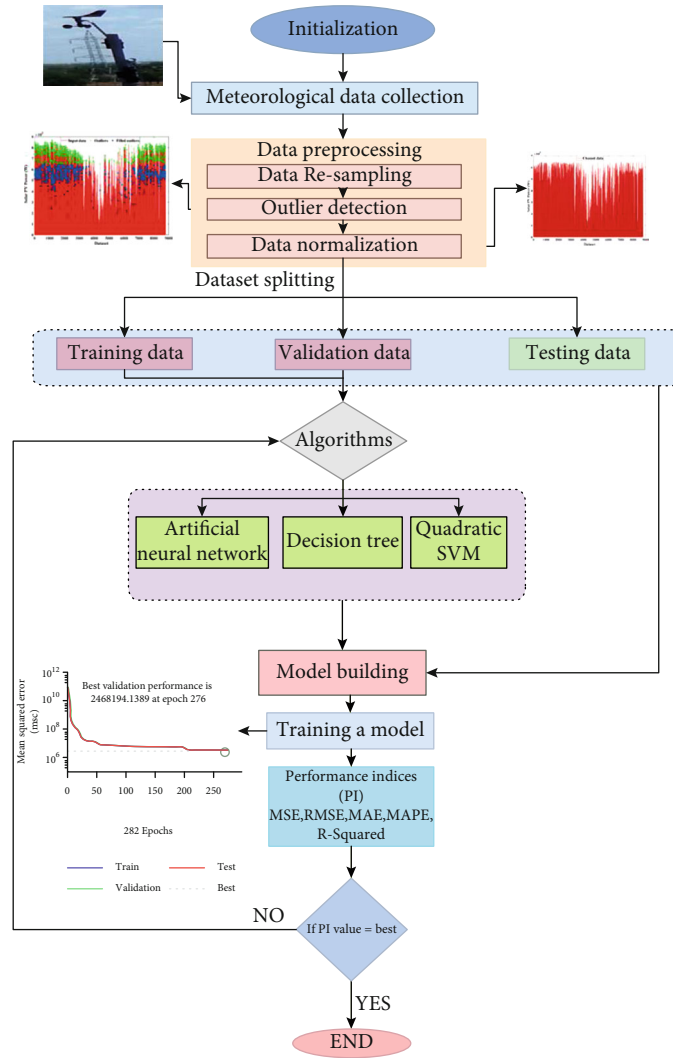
Initialization

Meteorological data collection

Data preprocessing

Data Re-sampling

Outlier detection

Data normalization

Dataset splitting

Training data

Validation data

Testing data

Algorithms

Artificial neural network

Decision tree

Quadratic SVM

Model building

Best validation performance is 2468194.1389 at epoch 276

$10^{12}$
$10^{10}$
$10^{8}$
$10^{6}$

Mean squared error (mse)

0 50 100 150 200 250

282 Epochs

Train
Test
Validation
Best

Training a model

Performance indices (PI)
MSE,RMSE,MAE,MAPE, R-Squared

NO

If PI value = best

YES

END